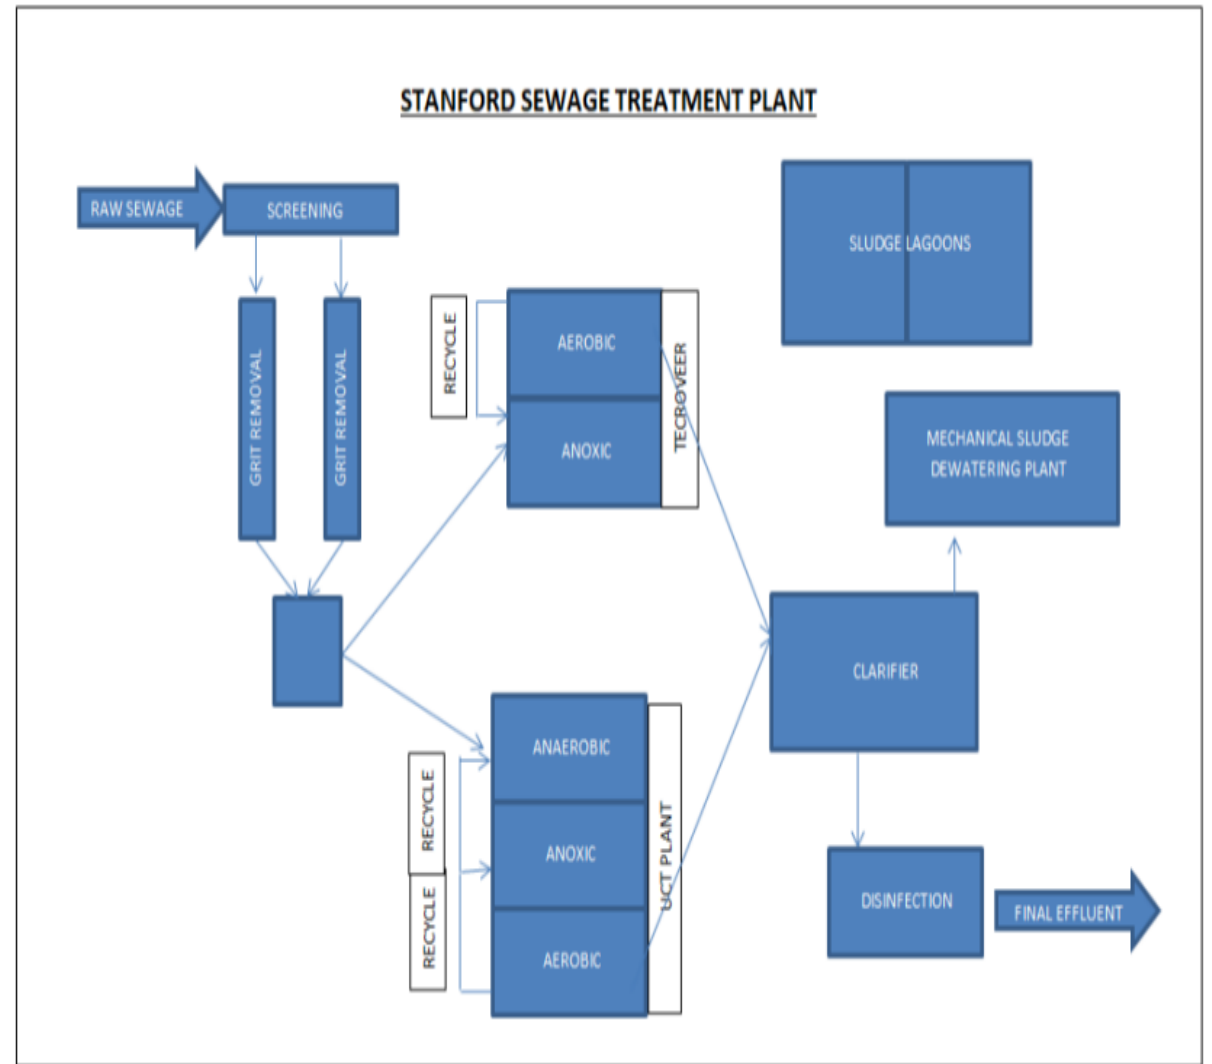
STANFORD SEWAGE TREATMENT PLANT

RAW SEWAGE

SCREENING

GRIT REMOVAL

GRIT REMOVAL

RECYCLE

AEROBIC

ANOXIC

TECROVEER

SLUDGE LAGOONS

MECHANICAL SLUDGE DEWATERING PLANT

CLARIFIER

RECYCLE

RECYCLE

ANAEROBIC

ANOXIC

AEROBIC

UCT PLANT

DISINFECTION

FINAL EFFLUENT